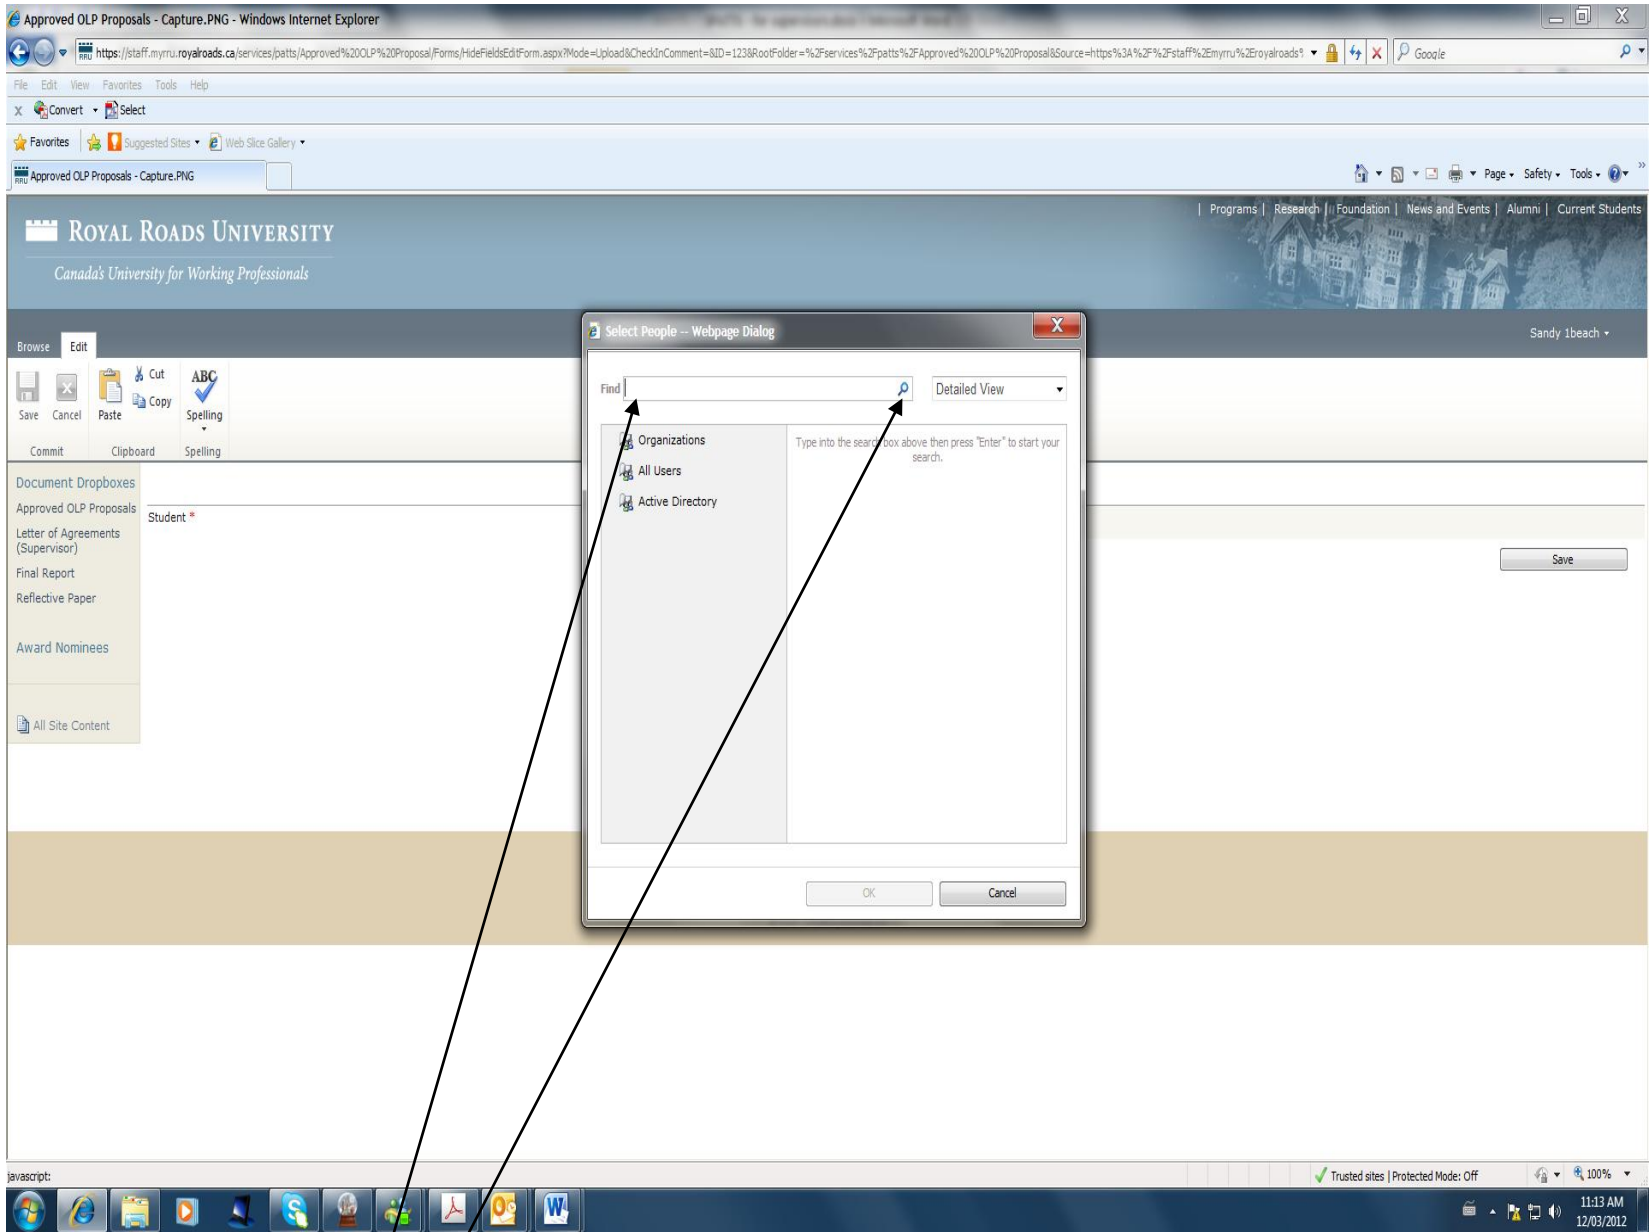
Approved OLP Proposals - Capture.PNG - Windows Internet Explorer

https://staff.myrru.royalroads.ca/services/patts/Approved%20OLP%20Proposal/Forms/HideFieldsEditForm.aspx?Mode=Upload&CheckInComment=&ID=123&RootFolder=%2Fservices%2Fpatts%2FApproved%20OLP%20Proposal&Source=https%3A%2F%2Fstaff%2Emyrru%2Eroyalroads

Google

File Edit View Favorites Tools Help

Convert Select

Favorites Suggested Sites Web Slice Gallery

Approved OLP Proposals - Capture.PNG

Page Safety Tools

| Programs | Research | Foundation | News and Events | Alumni | Current Students

ROYAL ROADS UNIVERSITY

Canada's University for Working Professionals

Browse Edit

Sandy 1beach

Save Cancel Paste Cut Copy Spelling

Commit Clipboard Spelling

Document Dropboxes

Approved OLP Proposals

Letter of Agreements (Supervisor)

Final Report

Reflective Paper

Award Nominees

All Site Content

Student *

Save

Select People -- Webpage Dialog

Find

Detailed View

Organizations

All Users

Active Directory

Type into the search box above then press "Enter" to start your search.

OK Cancel

javascript:

Trusted sites | Protected Mode: Off

100%

11:13 AM

12/03/2012